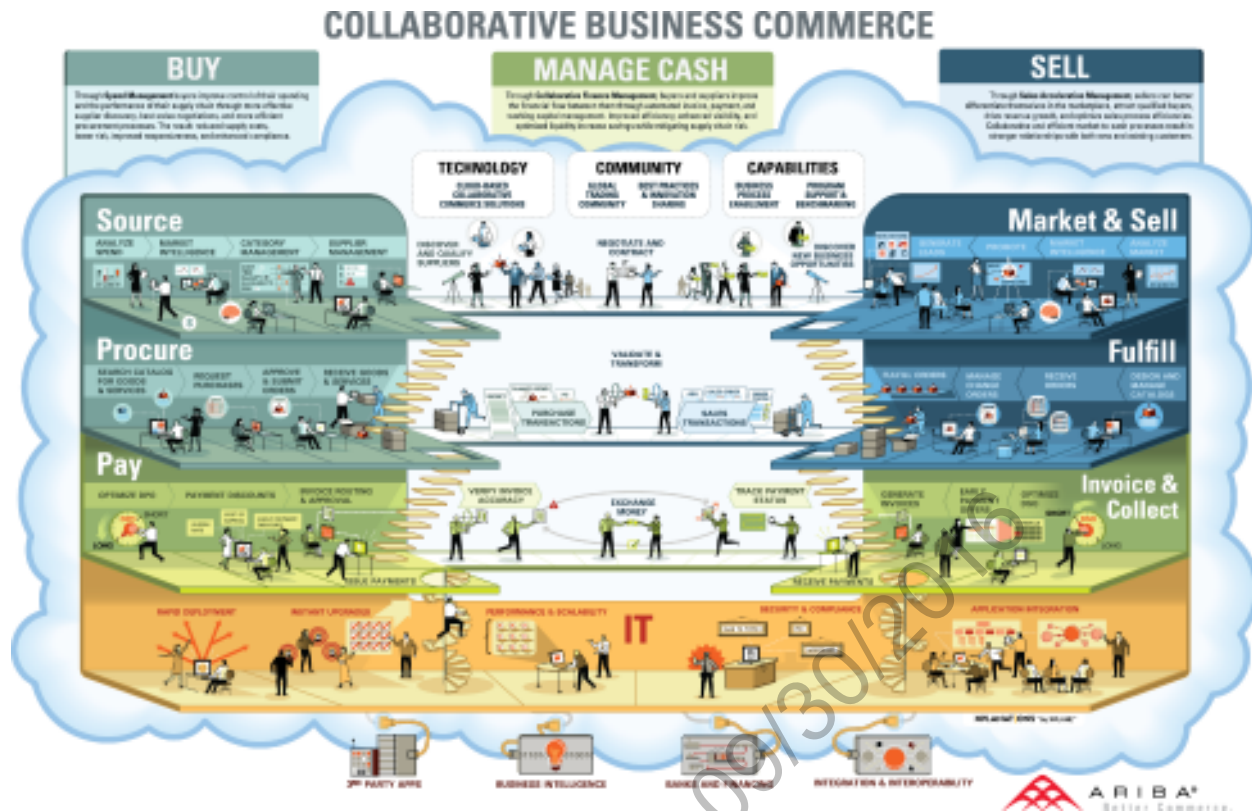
COLLABORATIVE BUSINESS COMMERCE

BUY

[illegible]

MANAGE CASH

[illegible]

SELL

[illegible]

TECHNOLOGY

CLOUD-BASED COLLABORATIVE COMMERCE SOLUTIONS

COMMUNITY

GLOBAL TRADING COMMUNITY

BEST PRACTICES & INNOVATION SHARING

CAPABILITIES

BUSINESS PROCESS ENABLEMENT

PROGRAM SUPPORT & BENCHMARKING

Source

ANALYZE SPEND

MARKET INTELLIGENCE

CATEGORY MANAGEMENT

SUPPLIER MANAGEMENT

DISCOVER AND QUALIFY SUPPLIERS

NEGOTIATE AND CONTRACT

DISCOVER NEW BUSINESS OPPORTUNITIES

Market & Sell

GENERATE LEADS

PROMOTE

MARKET INTELLIGENCE

ANALYZE MARKET

Procure

SEARCH CATALOG FOR GOODS & SERVICES

REQUEST PURCHASES

APPROVE & SUBMIT ORDERS

RECEIVE GOODS & SERVICES

VALIDATE & TRANSFORM

PURCHASE TRANSACTIONS

SALES TRANSACTIONS

Fulfill

RECEIVE ORDERS

MANAGE CHANGE ORDERS

RECEIVE ORDERS

CREATE AND MANAGE CATALOGS

Pay

OPTIMIZE DPO

PAYMENT DISCOUNTS

INVOICE ROUTING & APPROVAL

VERIFY INVOICE ACCURACY

EXCHANGE MONEY

TRACK PAYMENT STATUS

ISSUE PAYMENTS

RECEIVE PAYMENTS

Invoice & Collect

GENERATE INVOICES

EARLY PAYMENT

OPTIMIZE DSO

IT

RAPID DEPLOYMENT

INSTANT UPGRADES

PERFORMANCE & SCALABILITY

SECURITY & COMPLIANCE

APPLICATION INTEGRATION

3RD PARTY APPS

BUSINESS INTELLIGENCE

BANKS AND FINANCING

INTEGRATION & INTEROPERABILITY

ARIBA®
Better Commerce.

09/30/2016